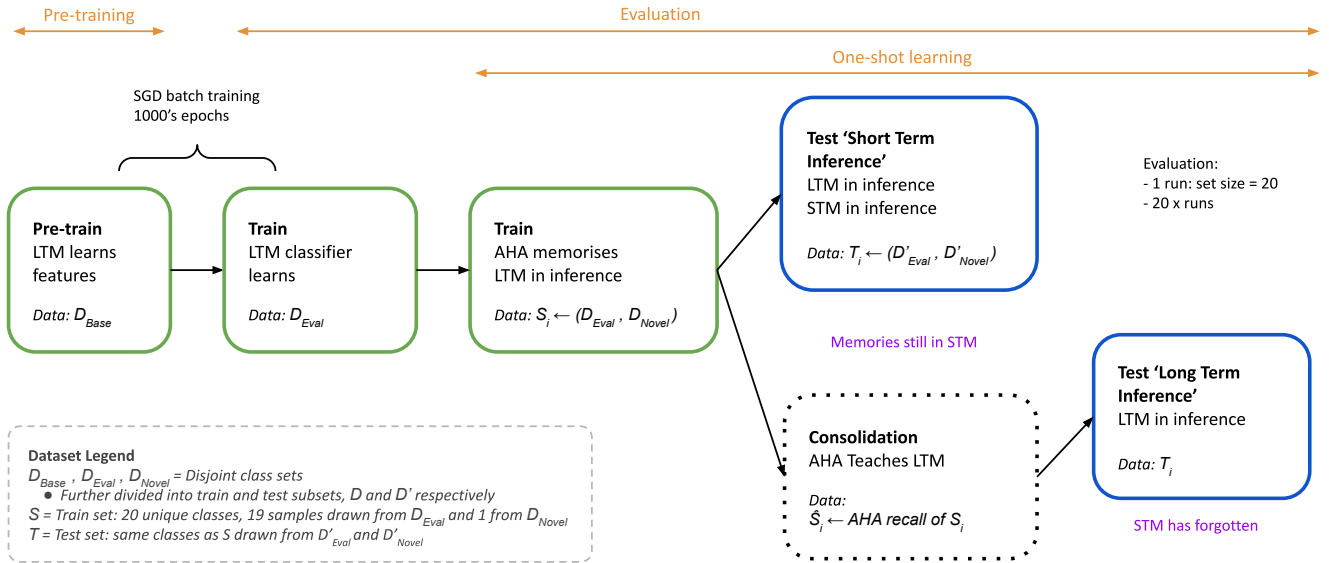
Pre-training

Evaluation

One-shot learning

SGD batch training
1000's epochs

**Pre-train**
LTM learns features

*Data:* $D_{Base}$

**Train**
LTM classifier learns

*Data:* $D_{Eval}$

**Train**
AHA memorises
LTM in inference

*Data:* $S_i \leftarrow (D_{Eval}, D_{Novel})$

**Test 'Short Term Inference'**
LTM in inference
STM in inference

*Data:* $T_i \leftarrow (D'_{Eval}, D'_{Novel})$

Evaluation:
- 1 run: set size = 20
- 20 x runs

Memories still in STM

**Consolidation**
AHA Teaches LTM

*Data:*
$\hat{S}_i \leftarrow$ AHA recall of $S_i$

**Test 'Long Term Inference'**
LTM in inference

*Data:* $T_i$

STM has forgotten

**Dataset Legend**
$D_{Base}$, $D_{Eval}$, $D_{Novel}$ = Disjoint class sets
- Further divided into train and test subsets, D and D' respectively

S = Train set: 20 unique classes, 19 samples drawn from $D_{Eval}$ and 1 from $D_{Novel}$
T = Test set: same classes as S drawn from $D'_{Eval}$ and $D'_{Novel}$